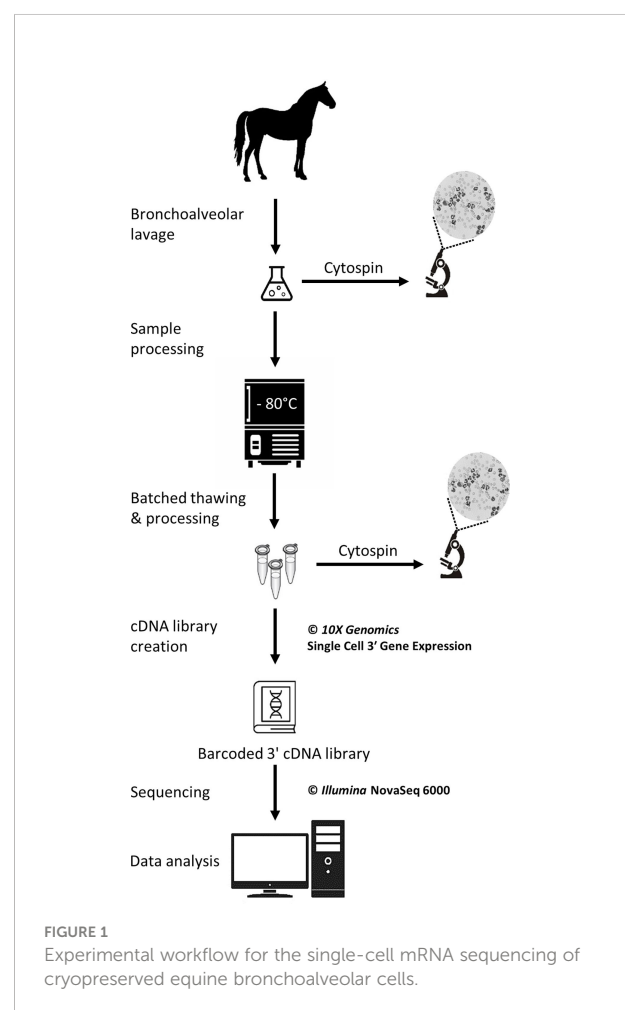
Bronchoalveolar lavage

Cytospin

Sample processing

- 80°C

Batched thawing & processing

Cytospin

cDNA library creation

© *10X Genomics*
Single Cell 3' Gene Expression

Barcoded 3' cDNA library

Sequencing

© *Illumina* NovaSeq 6000

Data analysis

FIGURE 1
Experimental workflow for the single-cell mRNA sequencing of cryopreserved equine bronchoalveolar cells.